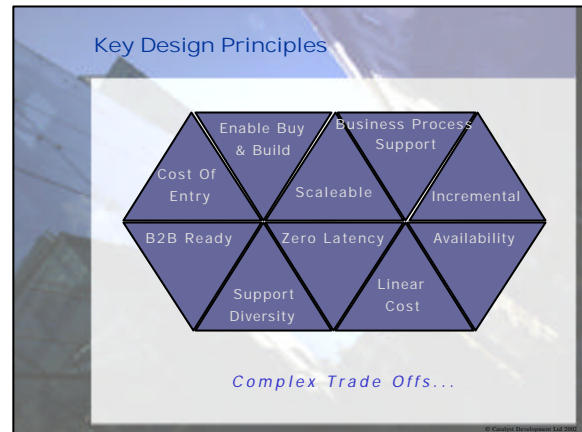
Key Design Principles

Enable Buy & Build

Business Process Support

Cost Of Entry

Scaleable

Incremental

B2B Ready

Zero Latency

Availability

Support Diversity

Linear Cost

Complex Trade Offs...

© Catalyst Development Ltd 2001